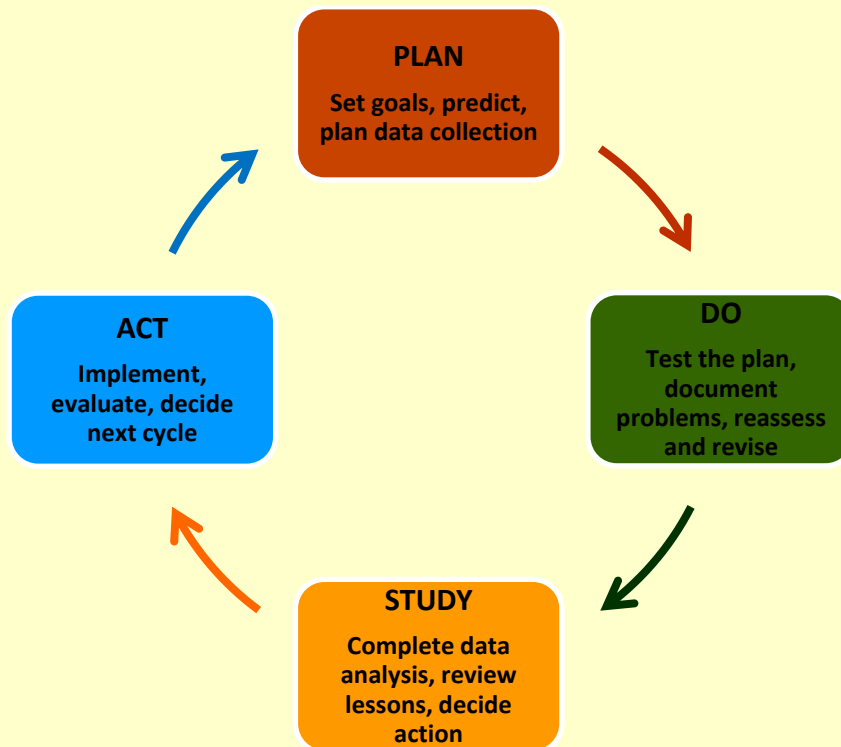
PLAN

Set goals, predict, plan data collection

DO

Test the plan, document problems, reassess and revise

STUDY

Complete data analysis, review lessons, decide action

ACT

Implement, evaluate, decide next cycle